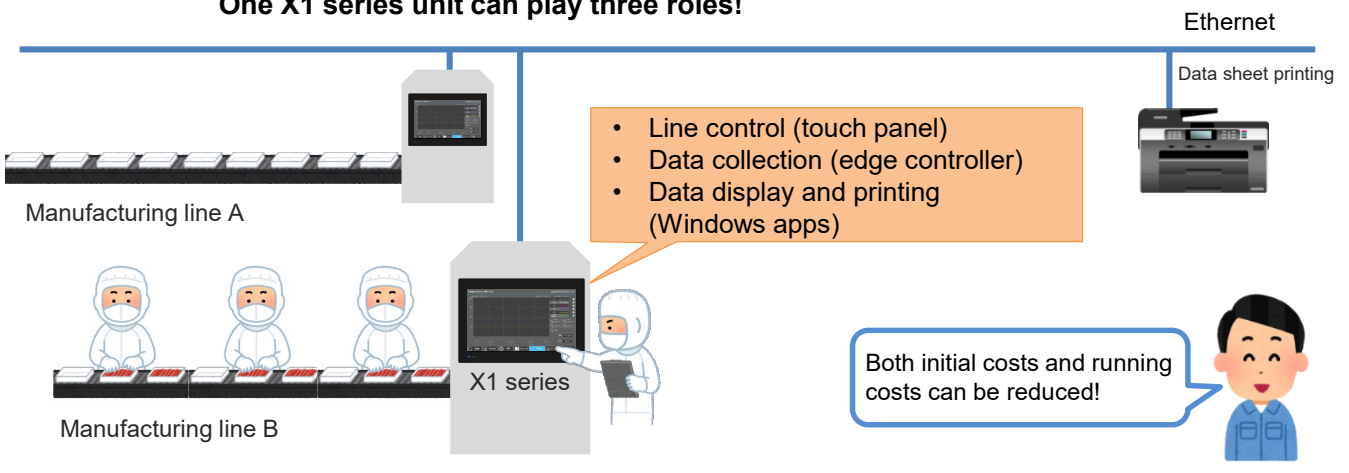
One X1 series unit can play three roles!

Ethernet

Data sheet printing

- Line control (touch panel)
- Data collection (edge controller)
- Data display and printing (Windows apps)

Manufacturing line A

X1 series

Both initial costs and running costs can be reduced!

Manufacturing line B